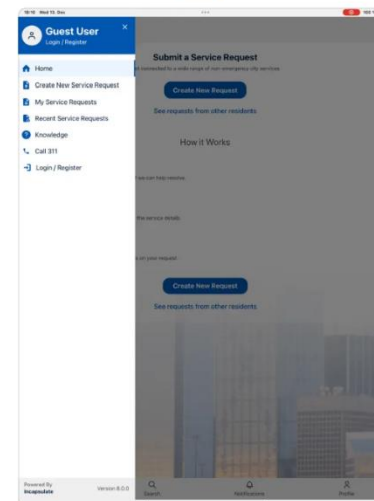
10:16 Wed 15 Dec

Guest User
Login / Register

Home
Create New Service Request
My Service Requests
Recent Service Requests
Knowledge
Call 311
Login / Register

Powered By Incapsulate
Version 8.0.0

Submit a Service Request
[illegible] connected to a wide range of non-emergency city services.

Create New Request

See requests from other residents

How it Works

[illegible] we can help resolve.

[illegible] the service details.

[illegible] of your request.

Create New Request

See requests from other residents

Search
Notifications
Profile